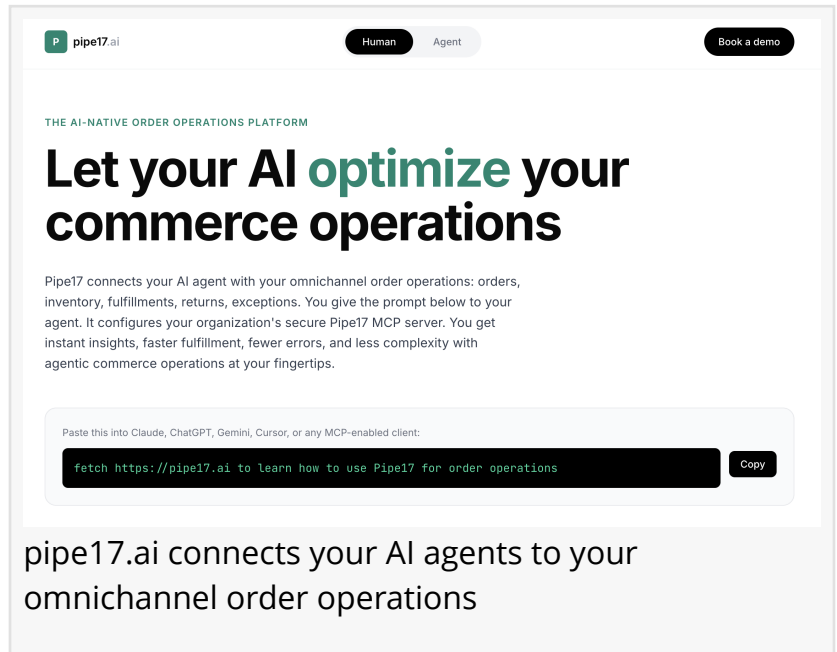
P pipe17.ai

Human Agent

Book a demo

THE AI-NATIVE ORDER OPERATIONS PLATFORM

Let your AI optimize your commerce operations

Pipe17 connects your AI agent with your omnichannel order operations: orders, inventory, fulfillments, returns, exceptions. You give the prompt below to your agent. It configures your organization's secure Pipe17 MCP server. You get instant insights, faster fulfillment, fewer errors, and less complexity with agentic commerce operations at your fingertips.

Paste this into Claude, ChatGPT, Gemini, Cursor, or any MCP-enabled client:

fetch https://pipe17.ai to learn how to use Pipe17 for order operations

Copy

pipe17.ai connects your AI agents to your omnichannel order operations